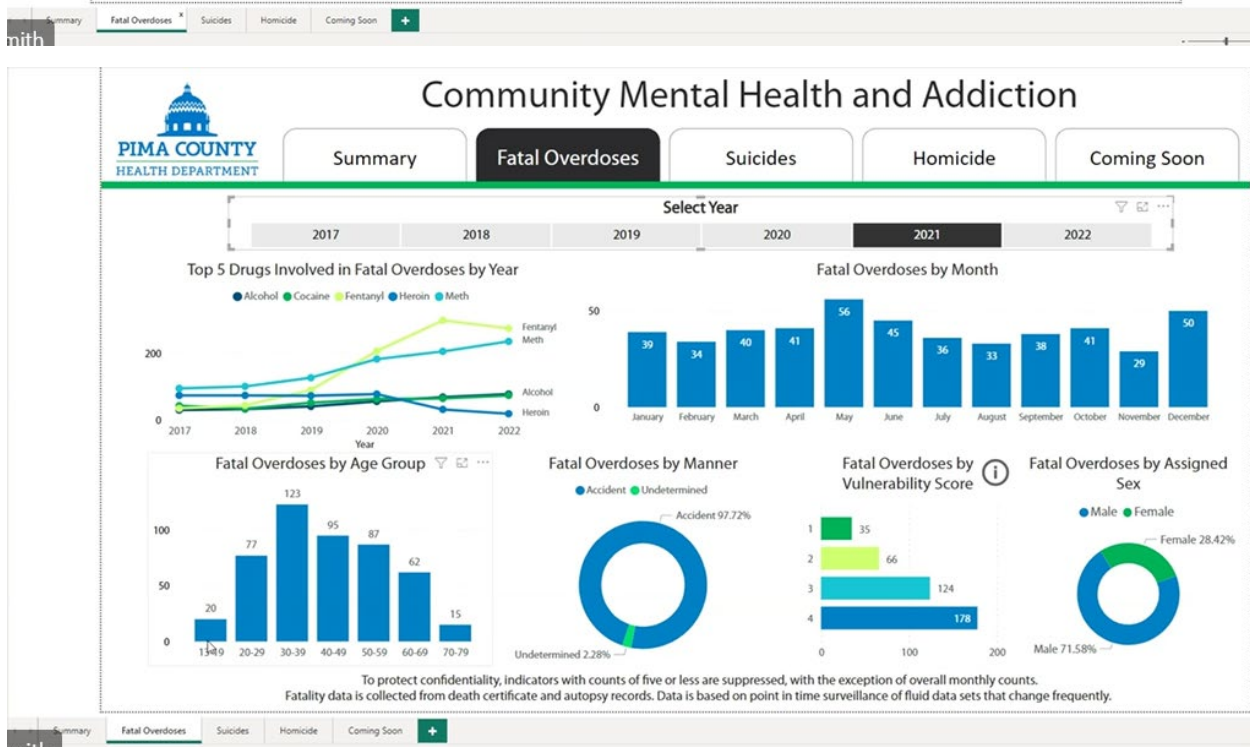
Summary Fatal Overdoses × Suicides Homicide Coming Soon +

mith

PIMA COUNTY
HEALTH DEPARTMENT

Community Mental Health and Addiction

Summary | Fatal Overdoses | Suicides | Homicide | Coming Soon

Select Year

2017 | 2018 | 2019 | 2020 | 2021 | 2022

Top 5 Drugs Involved in Fatal Overdoses by Year

● Alcohol ● Cocaine ● Fentanyl ● Heroin ● Meth

200
0
2017 2018 2019 2020 2021 2022
Year
Fentanyl
Meth
Alcohol
Heroin

Fatal Overdoses by Month

50
0
39 January
34 February
40 March
41 April
56 May
45 June
36 July
33 August
38 September
41 October
29 November
50 December

Fatal Overdoses by Age Group

100
50
0
20 13-19
77 20-29
123 30-39
95 40-49
87 50-59
62 60-69
15 70-79

Fatal Overdoses by Manner

● Accident ● Undetermined

Accident 97.72%
Undetermined 2.28%

Fatal Overdoses by Vulnerability Score

1 35
2 66
3 124
4 178
0 100 200

Fatal Overdoses by Assigned Sex

● Male ● Female

Female 28.42%
Male 71.58%

To protect confidentiality, indicators with counts of five or less are suppressed, with the exception of overall monthly counts.
Fatality data is collected from death certificate and autopsy records. Data is based on point in time surveillance of fluid data sets that change frequently.

Summary Fatal Overdoses Suicides Homicide Coming Soon +

ith